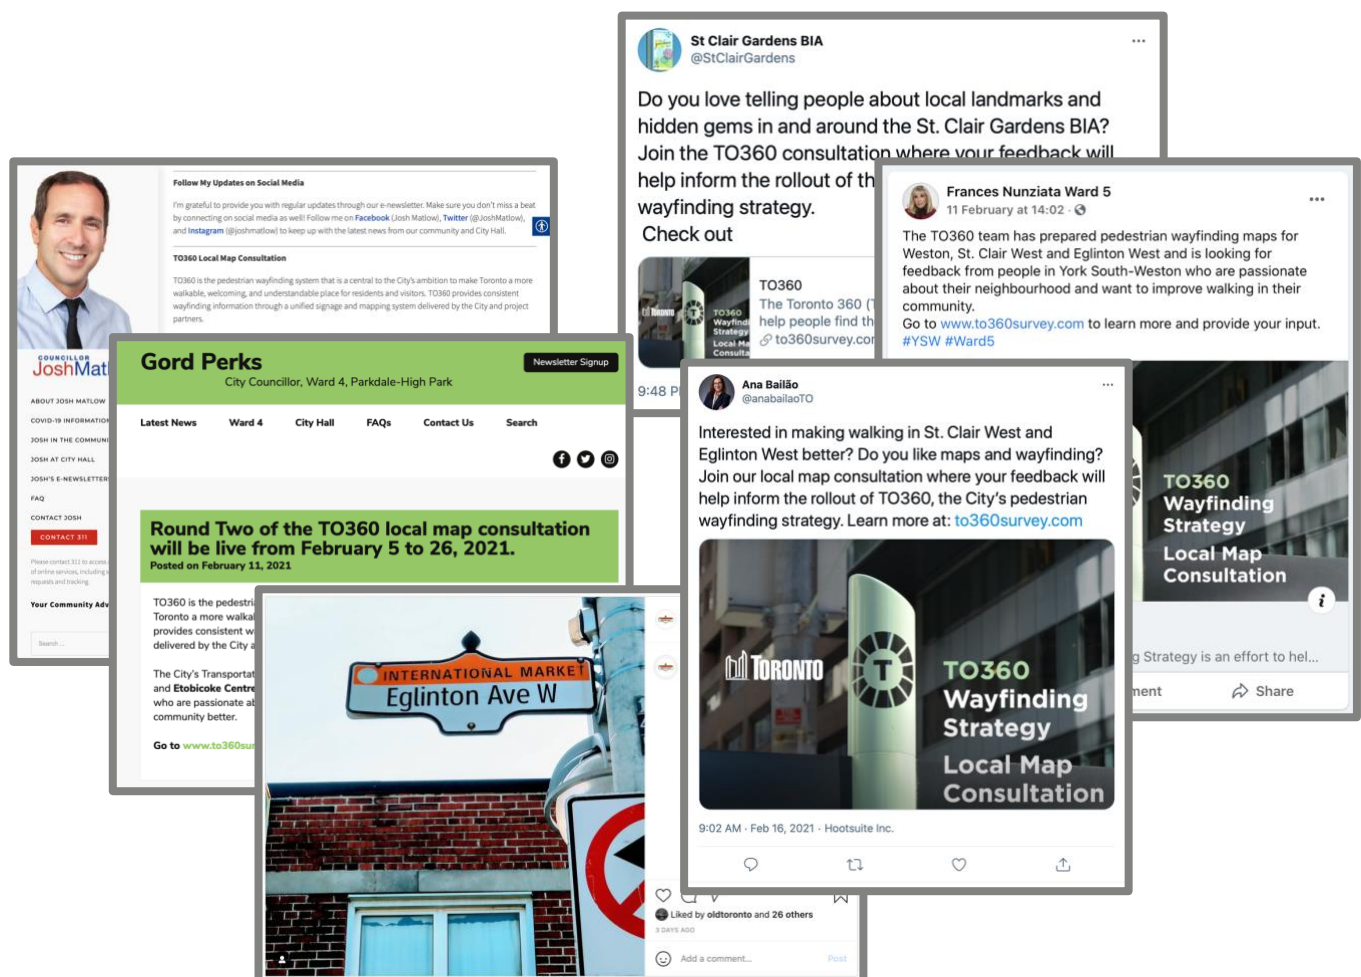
St Clair Gardens BIA
@StClairGardens

Do you love telling people about local landmarks and hidden gems in and around the St. Clair Gardens BIA? Join the TO360 consultation where your feedback will help inform the rollout of th wayfinding strategy.
Check out

TO360
The Toronto 360 (
help people find th
to360survey.co

9:48 P

Frances Nunziata Ward 5
11 February at 14:02

The TO360 team has prepared pedestrian wayfinding maps for Weston, St. Clair West and Eglinton West and is looking for feedback from people in York South-Weston who are passionate about their neighbourhood and want to improve walking in their community.
Go to www.to360survey.com to learn more and provide your input.
#YSW #Ward5

TO360
Wayfinding
Strategy
Local Map
Consultation

g Strategy is an effort to hel...
ment
Share

Follow My Updates on Social Media

I'm grateful to provide you with regular updates through our e-newsletter. Make sure you don't miss a beat by connecting on social media as well! Follow me on Facebook (Josh Matlow), Twitter (@JoshMatlow), and Instagram (@joshmatlow) to keep up with the latest news from our community and City Hall.

TO360 Local Map Consultation

TO360 is the pedestrian wayfinding system that is a central to the City's ambition to make Toronto a more walkable, welcoming, and understandable place for residents and visitors. TO360 provides consistent wayfinding information through a unified signage and mapping system delivered by the City and project partners.

COUNCILLOR
JoshMat
ABOUT JOSH MATLOW
COVID-19 INFORMATION
JOSH IN THE COMMUNI
JOSH AT CITY HALL
JOSH'S E-NEWSLETTER
FAQ
CONTACT JOSH
CONTACT 311
Please contact 311 to access of online services, including requests and tracking
Your Community Adv
Search ...

Gord Perks
City Councillor, Ward 4, Parkdale-High Park
Newsletter Signup
Latest News
Ward 4
City Hall
FAQs
Contact Us
Search

Round Two of the TO360 local map consultation will be live from February 5 to 26, 2021.
Posted on February 11, 2021

TO360 is the pedestri
Toronto a more walka
provides consistent w
delivered by the City a

The City's Transportat
and Etobicoke Centre
who are passionate ab
community better.

Go to www.to360su

INTERNATIONAL MARKET
Eglinton Ave W

Liked by oldtoronto and 26 others
3 DAYS AGO
Add a comment...
Post

Ana Bailão
@anabailaoTO

Interested in making walking in St. Clair West and Eglinton West better? Do you like maps and wayfinding? Join our local map consultation where your feedback will help inform the rollout of TO360, the City's pedestrian wayfinding strategy. Learn more at: to360survey.com

TORONTO
TO360
Wayfinding
Strategy
Local Map
Consultation

9:02 AM · Feb 16, 2021 · Hootsuite Inc.